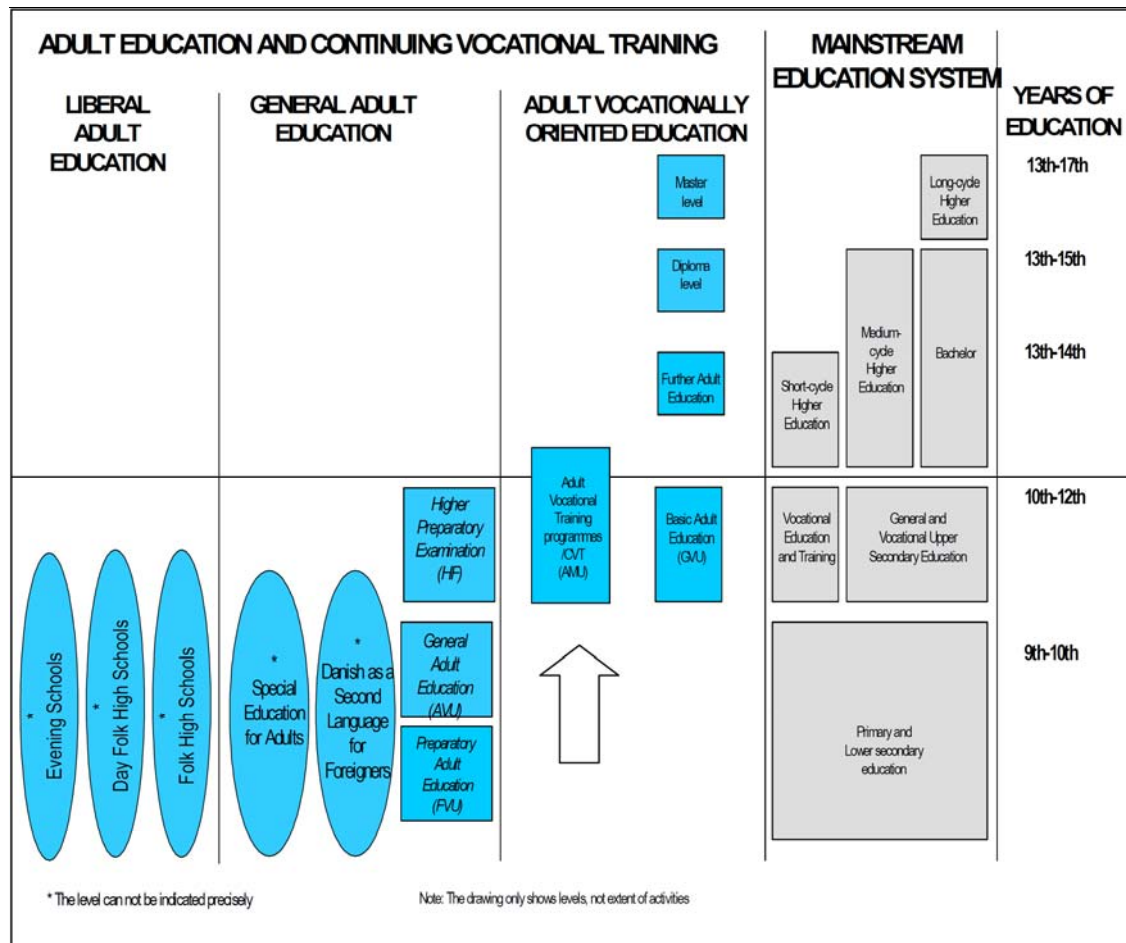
ADULT EDUCATION AND CONTINUING VOCATIONAL TRAINING

MAINSTREAM EDUCATION SYSTEM

YEARS OF EDUCATION

LIBERAL ADULT EDUCATION

GENERAL ADULT EDUCATION

ADULT VOCATIONALLY ORIENTED EDUCATION

Master level

Diploma level

Further Adult Education

Long-cycle Higher Education

Medium-cycle Higher Education

Bachelor

Short-cycle Higher Education

13th-17th

13th-15th

13th-14th

Higher Preparatory Examination (HF)

Adult Vocational Training programmes /CVT (AMU)

Basic Adult Education (GVU)

Vocational Education and Training

General and Vocational Upper Secondary Education

10th-12th

* Evening Schools

* Day Folk High Schools

* Folk High Schools

* Special Education for Adults

* Danish as a Second Language for Foreigners

General Adult Education (AVU)

Preparatory Adult Education (FVU)

Primary and Lower secondary education

9th-10th

* The level can not be indicated precisely

Note: The drawing only shows levels, not extent of activities